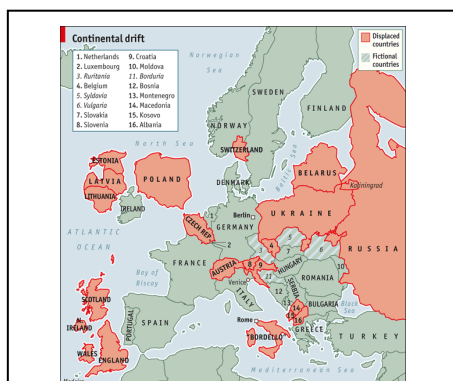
Continental drift

1. Netherlands
2. Luxembourg
3. Ruritania
4. Belgium
5. Syldavia
6. Vulgaria
7. Slovakia
8. Slovenia
9. Croatia
10. Moldova
11. Borduria
12. Bosnia
13. Montenegro
14. Macedonia
15. Kosovo
16. Albania

Displaced countries
Fictional countries

Norwegian Sea
SWEDEN
FINLAND
NORWAY
SWITZERLAND
North Sea
ESTONIA
LATVIA
LITHUANIA
POLAND
BELARUS
Kaliningrad
DENMARK
Baltic Sea
IRELAND
ATLANTIC OCEAN
CZECH REP.
Berlin
GERMANY
UKRAINE
RUSSIA
FRANCE
Bay of Biscay
AUSTRIA
HUNGARY
ROMANIA
Venice
SCOTLAND
N. IRELAND
WALES
ENGLAND
PORTUGAL
SPAIN
ITALY
Rome
BORDELLO
SERBIA
BULGARIA
Black Sea
GREECE
TURKEY
Mediterranean Sea
1
2
3
4
5
6
7
8
9
10
11
12
13
14
15
16